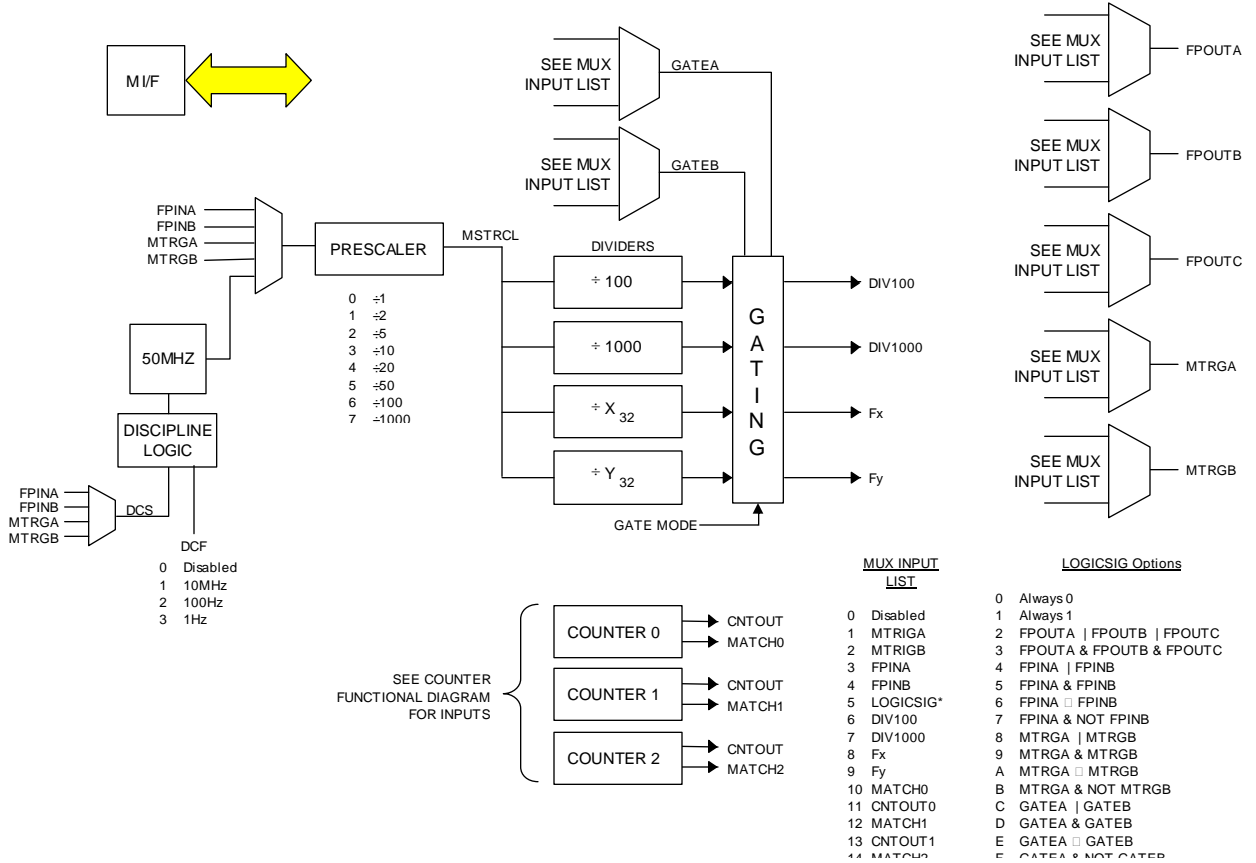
M I/F

SEE MUX INPUT LIST
GATEA

SEE MUX INPUT LIST
GATEB

SEE MUX INPUT LIST
FPOUTA

SEE MUX INPUT LIST
FPOUTB

SEE MUX INPUT LIST
FPOUTC

SEE MUX INPUT LIST
MTRGA

SEE MUX INPUT LIST
MTRGB

FPINA
FPINB
MTRGA
MTRGB

PRESCALER
MSTRCL

0 ÷1
1 ÷2
2 ÷5
3 ÷10
4 ÷20
5 ÷50
6 ÷100
7 ÷1000

DIVIDERS
÷ 100
÷ 1000
÷ X 32
÷ Y 32

G A T I N G

DIV100
DIV1000
Fx
Fy

GATE MODE

50MHZ

DISCIPLINE LOGIC

FPINA
FPINB
MTRGA
MTRGB
DCS

DCF
0 Disabled
1 10MHz
2 100Hz
3 1Hz

SEE COUNTER FUNCTIONAL DIAGRAM FOR INPUTS

COUNTER 0
CNTOUT
MATCH0

COUNTER 1
CNTOUT
MATCH1

COUNTER 2
CNTOUT
MATCH2

MUX INPUT LIST

0 Disabled
1 MTRIGA
2 MTRIGB
3 FPINA
4 FPINB
5 LOGICSIG*
6 DIV100
7 DIV1000
8 Fx
9 Fy
10 MATCH0
11 CNTOUT0
12 MATCH1
13 CNTOUT1
14 MATCH2

LOGICSIG Options

0 Always 0
1 Always 1
2 FPOUTA | FPOUTB | FPOUTC
3 FPOUTA & FPOUTB & FPOUTC
4 FPINA | FPINB
5 FPINA & FPINB
6 FPINA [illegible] FPINB
7 FPINA & NOT FPINB
8 MTRGA | MTRGB
9 MTRGA & MTRGB
A MTRGA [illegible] MTRGB
B MTRGA & NOT MTRGB
C GATEA | GATEB
D GATEA & GATEB
E GATEA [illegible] GATEB
F GATEA & NOT GATEB